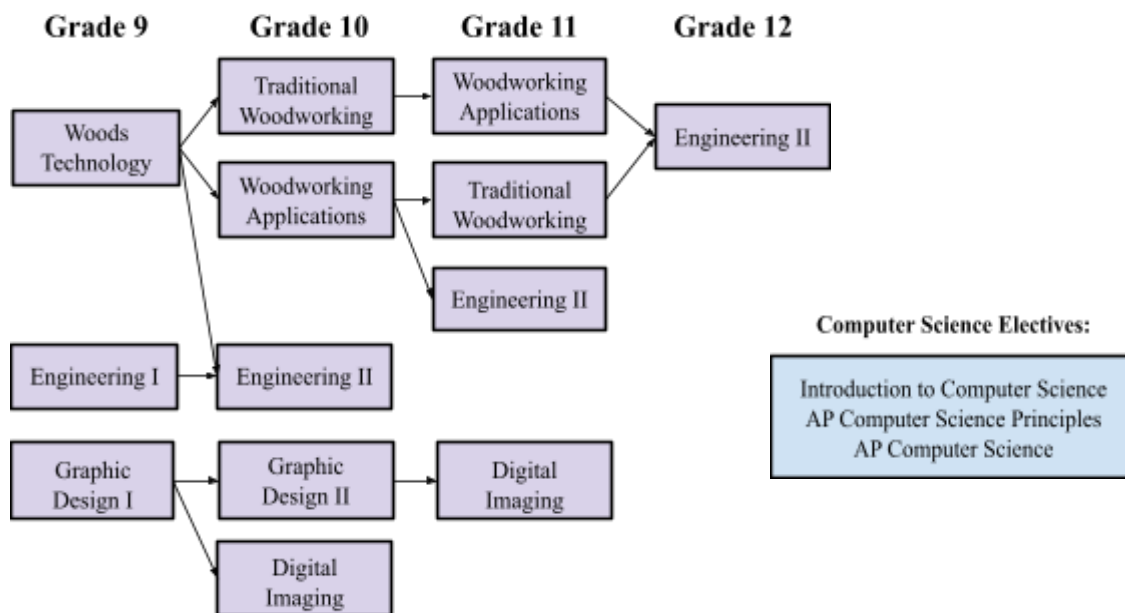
Grade 9

Grade 10

Grade 11

Grade 12

Woods Technology

Traditional Woodworking

Woodworking Applications

Woodworking Applications

Traditional Woodworking

Engineering II

Engineering II

Engineering I

Engineering II

Graphic Design I

Graphic Design II

Digital Imaging

Digital Imaging

Computer Science Electives:

Introduction to Computer Science
AP Computer Science Principles
AP Computer Science